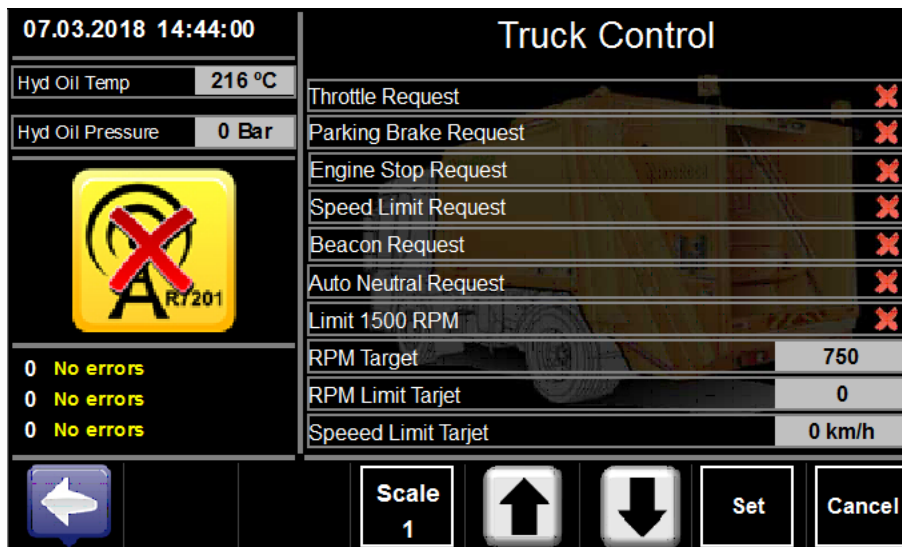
07.03.2018 14:44:00

Hyd Oil Temp 216 ºC

Hyd Oil Pressure 0 Bar

R7201

0 No errors
0 No errors
0 No errors

Truck Control

| | |
|---|---|
| Throttle Request | ✖ |
| Parking Brake Request | ✖ |
| Engine Stop Request | ✖ |
| Speed Limit Request | ✖ |
| Beacon Request | ✖ |
| Auto Neutral Request | ✖ |
| Limit 1500 RPM | ✖ |
| RPM Target | 750 |
| RPM Limit Tarjet | 0 |
| Speeed Limit Tarjet | 0 km/h |

Scale 1

Set

Cancel